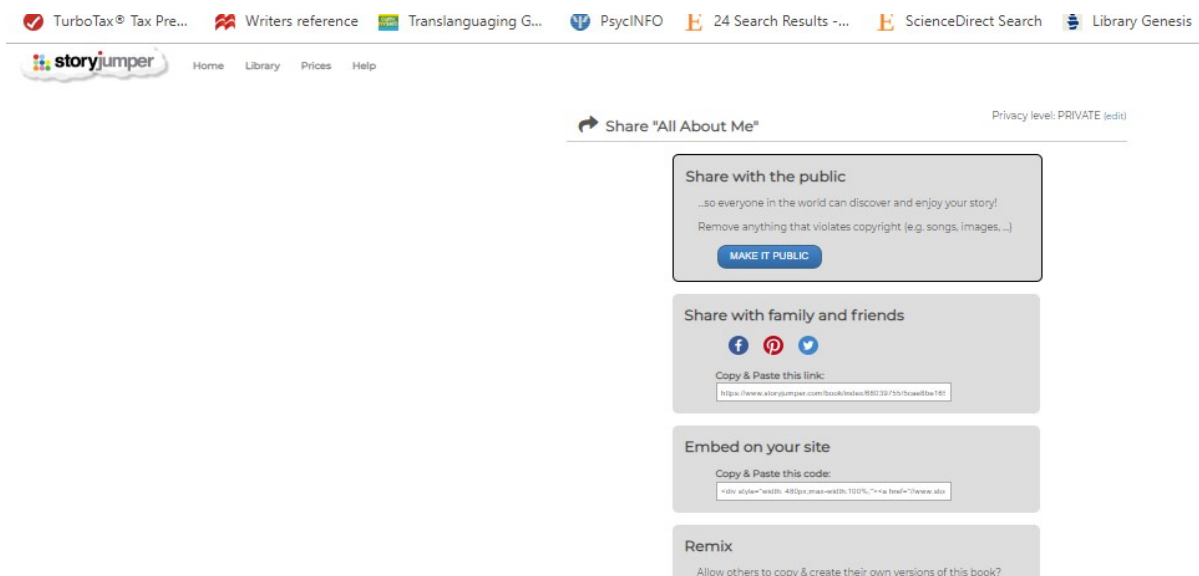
TurboTax® Tax Pre... Writers reference Translanguaging G... PsycINFO 24 Search Results -... ScienceDirect Search Library Genesis

storyjumper Home Library Prices Help

Share "All About Me"

Privacy level: PRIVATE (edit)

Share with the public

...so everyone in the world can discover and enjoy your story!

Remove anything that violates copyright (e.g. songs, images, ...)

MAKE IT PUBLIC

Share with family and friends

Copy & Paste this link:

https://www.storyjumper.com/book/index/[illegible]

Embed on your site

Copy & Paste this code:

<div style="width: 480px;max-width:100%;"><a href="//www.sto

Remix

Allow others to copy & create their own versions of this book?